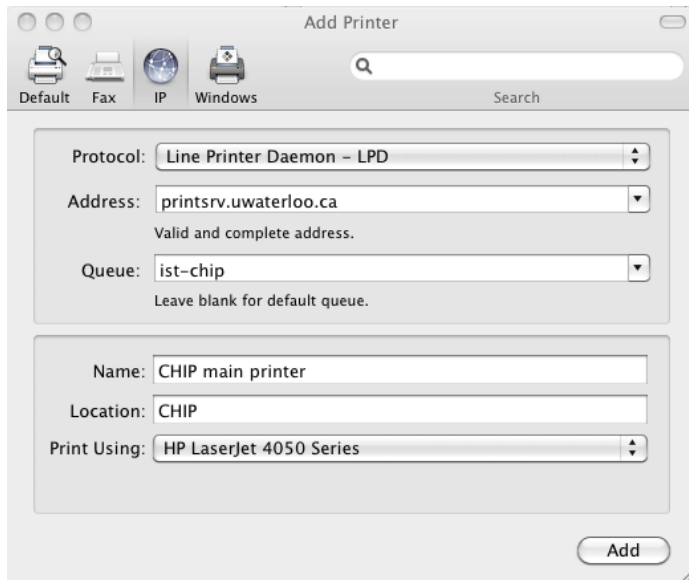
Add Printer

Default Fax IP Windows

Search

Protocol: Line Printer Daemon – LPD

Address: printsrv.uwaterloo.ca

Valid and complete address.

Queue: ist-chip

Leave blank for default queue.

Name: CHIP main printer

Location: CHIP

Print Using: HP LaserJet 4050 Series

Add